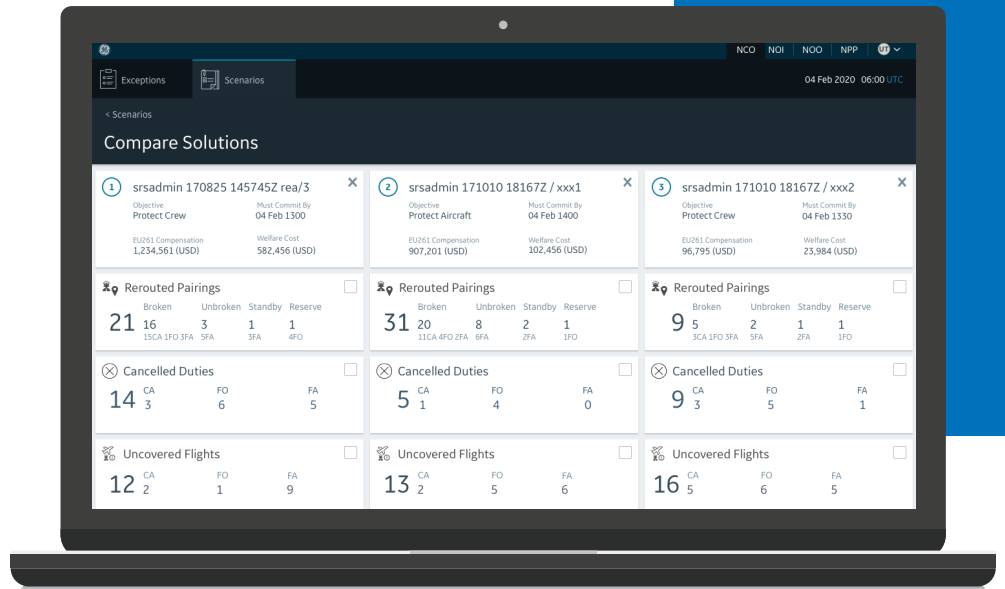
NCO NOI NOO NPP UT

Exceptions Scenarios

04 Feb 2020 06:00 UTC

< Scenarios

Compare Solutions

1 srsadmin 170825 145745Z rea/3
Objective
Protect Crew
Must Commit By
04 Feb 1300
EU261 Compensation
1,234,561 (USD)
Welfare Cost
582,456 (USD)

2 srsadmin 171010 18167Z / xxx1
Objective
Protect Aircraft
Must Commit By
04 Feb 1400
EU261 Compensation
907,201 (USD)
Welfare Cost
102,456 (USD)

3 srsadmin 171010 18167Z / xxx2
Objective
Protect Crew
Must Commit By
04 Feb 1330
EU261 Compensation
96,795 (USD)
Welfare Cost
23,984 (USD)

Rerouted Pairings
21 Broken 16 15CA 1FO 3FA Unbroken 3 5FA Standby 1 3FA Reserve 1 4FO

Rerouted Pairings
31 Broken 20 11CA 4FO 2FA Unbroken 8 6FA Standby 2 2FA Reserve 1 1FO

Rerouted Pairings
9 Broken 5 3CA 1FO 3FA Unbroken 2 5FA Standby 1 2FA Reserve 1 1FO

Cancelled Duties
14 CA 3 FO 6 FA 5

Cancelled Duties
5 CA 1 FO 4 FA 0

Cancelled Duties
9 CA 3 FO 5 FA 1

Uncovered Flights
12 CA 2 FO 1 FA 9

Uncovered Flights
13 CA 2 FO 5 FA 6

Uncovered Flights
16 CA 5 FO 6 FA 5